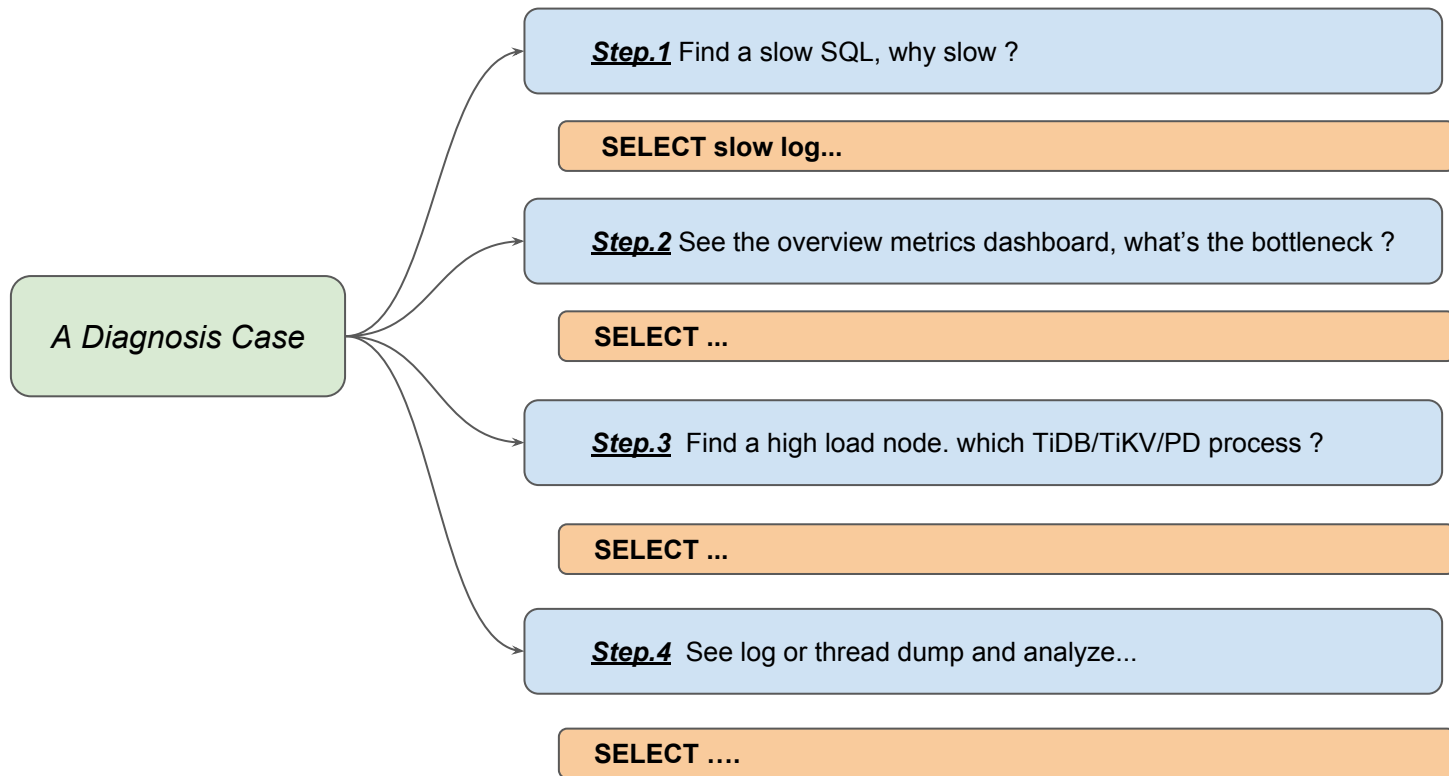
A Diagnosis Case

Step.1 Find a slow SQL, why slow ?

SELECT slow log...

Step.2 See the overview metrics dashboard, what’s the bottleneck ?

SELECT ...

Step.3 Find a high load node. which TiDB/TiKV/PD process ?

SELECT ...

Step.4 See log or thread dump and analyze...

SELECT ….